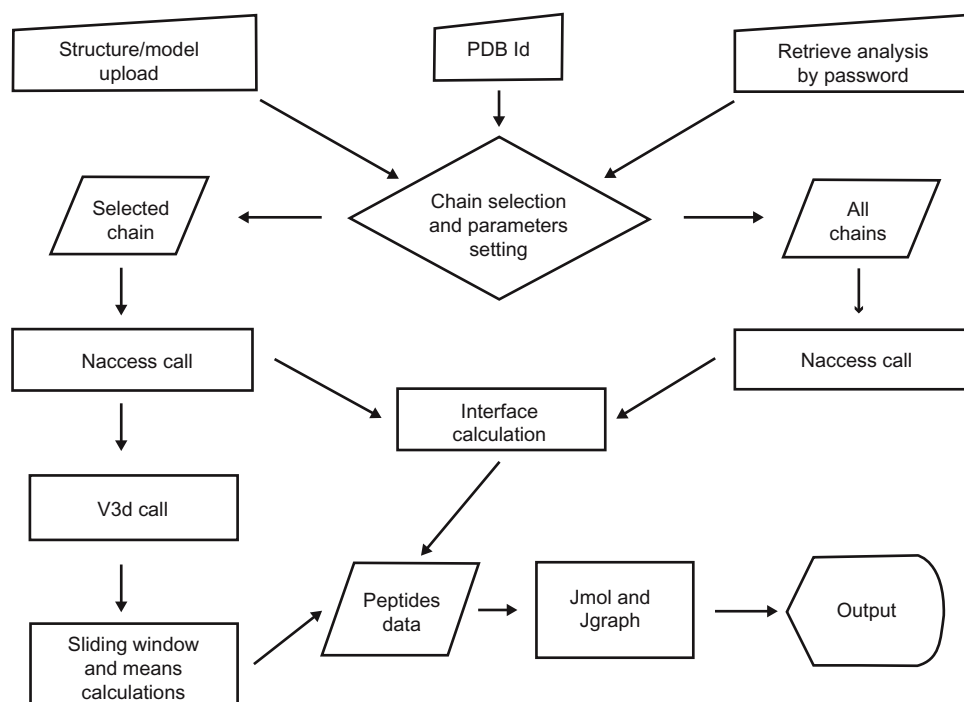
Structure/model upload

PDB Id

Retrieve analysis by password

Chain selection and parameters setting

Selected chain

All chains

Naccess call

Naccess call

Interface calculation

V3d call

Sliding window and means calculations

Peptides data

Jmol and Jgraph

Output